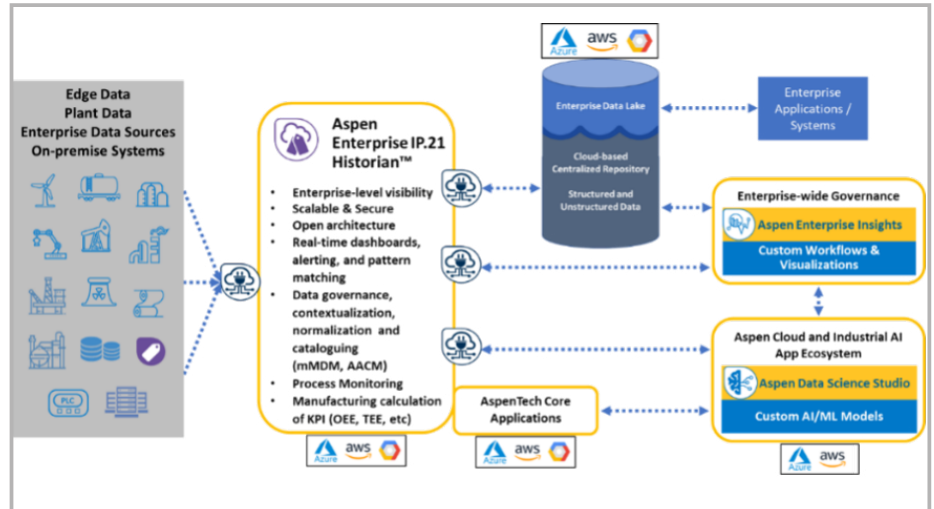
Edge Data
Plant Data
Enterprise Data Sources
On-premise Systems

PLC

Aspen Enterprise IP.21 Historian™

- Enterprise-level visibility
- Scalable & Secure
- Open architecture
- Real-time dashboards, alerting, and pattern matching
- Data governance, contextualization, normalization and cataloguing (mMDM, AACM)
- Process Monitoring
- Manufacturing calculation of KPI (OEE, TEE, etc)

Azure aws

Azure aws

Enterprise Data Lake

Cloud-based Centralized Repository

Structured and Unstructured Data

Enterprise Applications / Systems

Enterprise-wide Governance

Aspen Enterprise Insights

Custom Workflows & Visualizations

Aspen Cloud and Industrial AI App Ecosystem

Aspen Data Science Studio

Custom AI/ML Models

AspenTech Core Applications

Azure aws

Azure aws